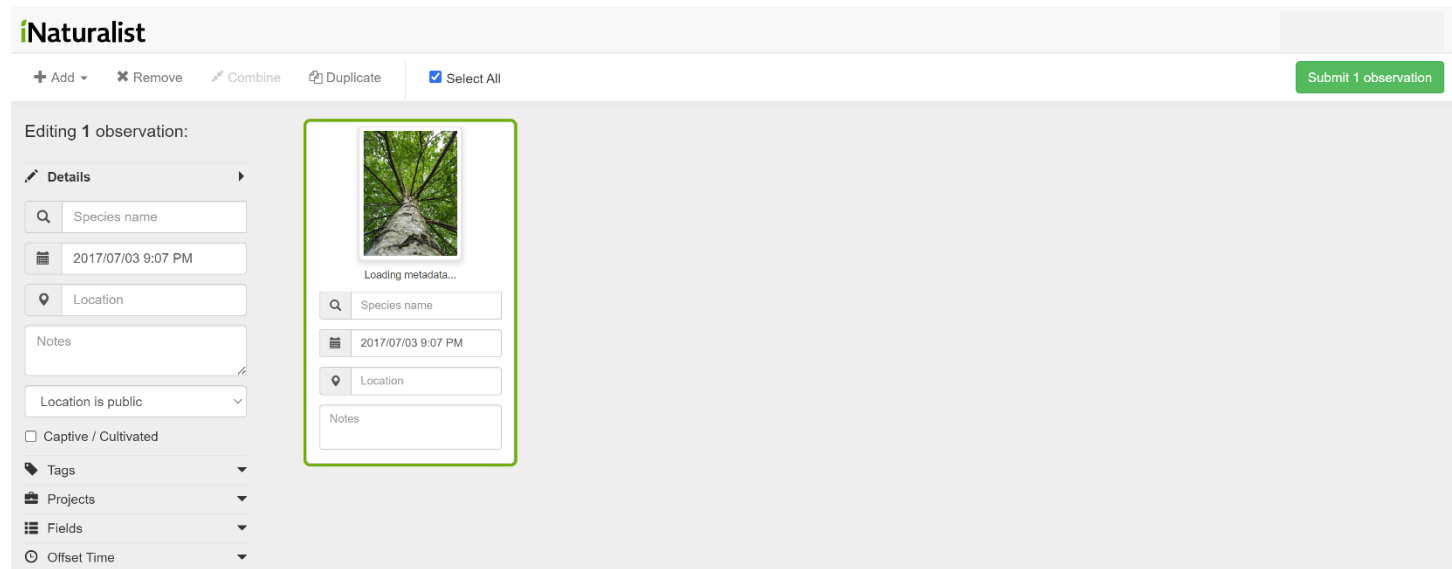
iNaturalist

Add Remove Combine Duplicate Select All

Submit 1 observation

Editing 1 observation:

Details

Species name

2017/07/03 9:07 PM

Location

Notes

Location is public

Captive / Cultivated

Tags

Projects

Fields

Offset Time

Loading metadata...

Species name

2017/07/03 9:07 PM

Location

Notes